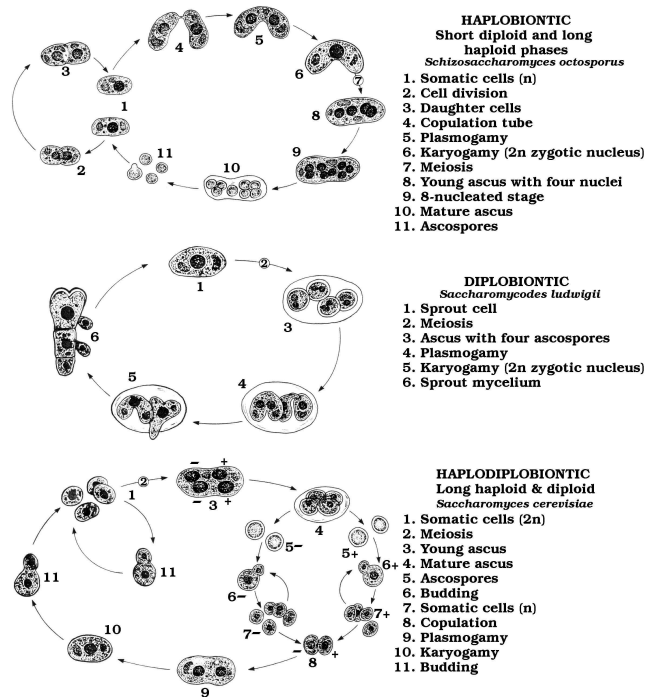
HAPLOBIONTIC
Short diploid and long haploid phases
*Schizosaccharomyces octosporus*
1. Somatic cells (n)
2. Cell division
3. Daughter cells
4. Copulation tube
5. Plasmogamy
6. Karyogamy (2n zygotic nucleus)
7. Meiosis
8. Young ascus with four nuclei
9. 8-nucleated stage
10. Mature ascus
11. Ascospores

3 4 5 6 7 8 9 10 11 1 2

DIPLOBIONTIC
*Saccharomycodes ludwigii*
1. Sprout cell
2. Meiosis
3. Ascus with four ascospores
4. Plasmogamy
5. Karyogamy (2n zygotic nucleus)
6. Sprout mycelium

1 2 3 4 5 6

HAPLODIPLOBIONTIC
Long haploid & diploid
*Saccharomyces cerevisiae*
1. Somatic cells (2n)
2. Meiosis
3. Young ascus
4. Mature ascus
5. Ascospores
6. Budding
7. Somatic cells (n)
8. Copulation
9. Plasmogamy
10. Karyogamy
11. Budding

1 2 − + − 3 + 4 5− 5+ 6+ 6− 7+ 7− − 8 + 9 10 11 11